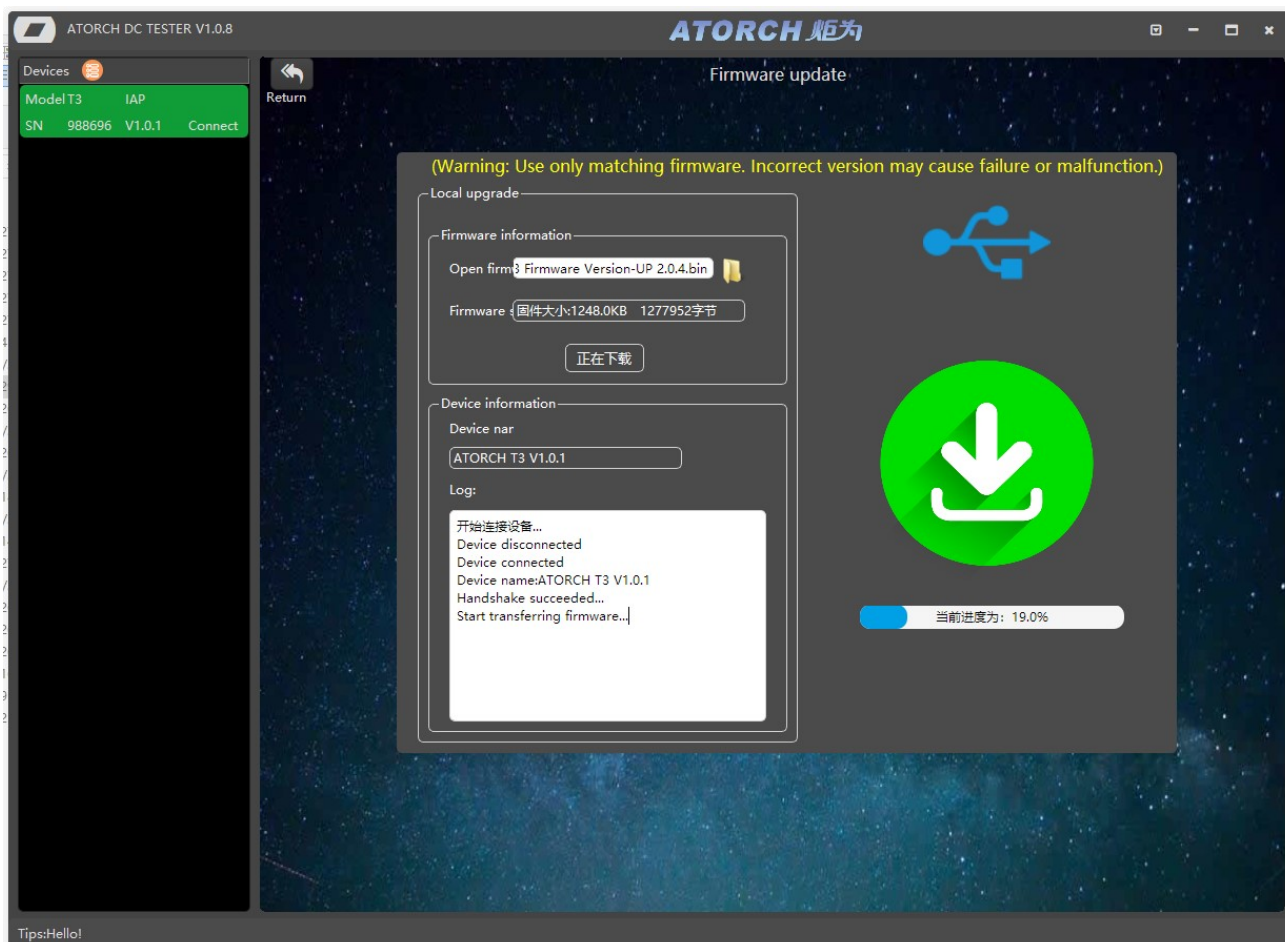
ATORCH DC TESTER V1.0.8

ATORCH 炬为

Devices

Model T3 IAP
SN 988696 V1.0.1 Connect

Return

Firmware update

(Warning: Use only matching firmware. Incorrect version may cause failure or malfunction.)

Local upgrade

Firmware information

Open firm 3 Firmware Version-UP 2.0.4.bin

Firmware 固件大小:1248.0KB 1277952字节

正在下载

Device information

Device nar

ATORCH T3 V1.0.1

Log:

开始连接设备...
Device disconnected
Device connected
Device name:ATORCH T3 V1.0.1
Handshake succeeded...
Start transferring firmware...

当前进度为：19.0%

Tips:Hello!